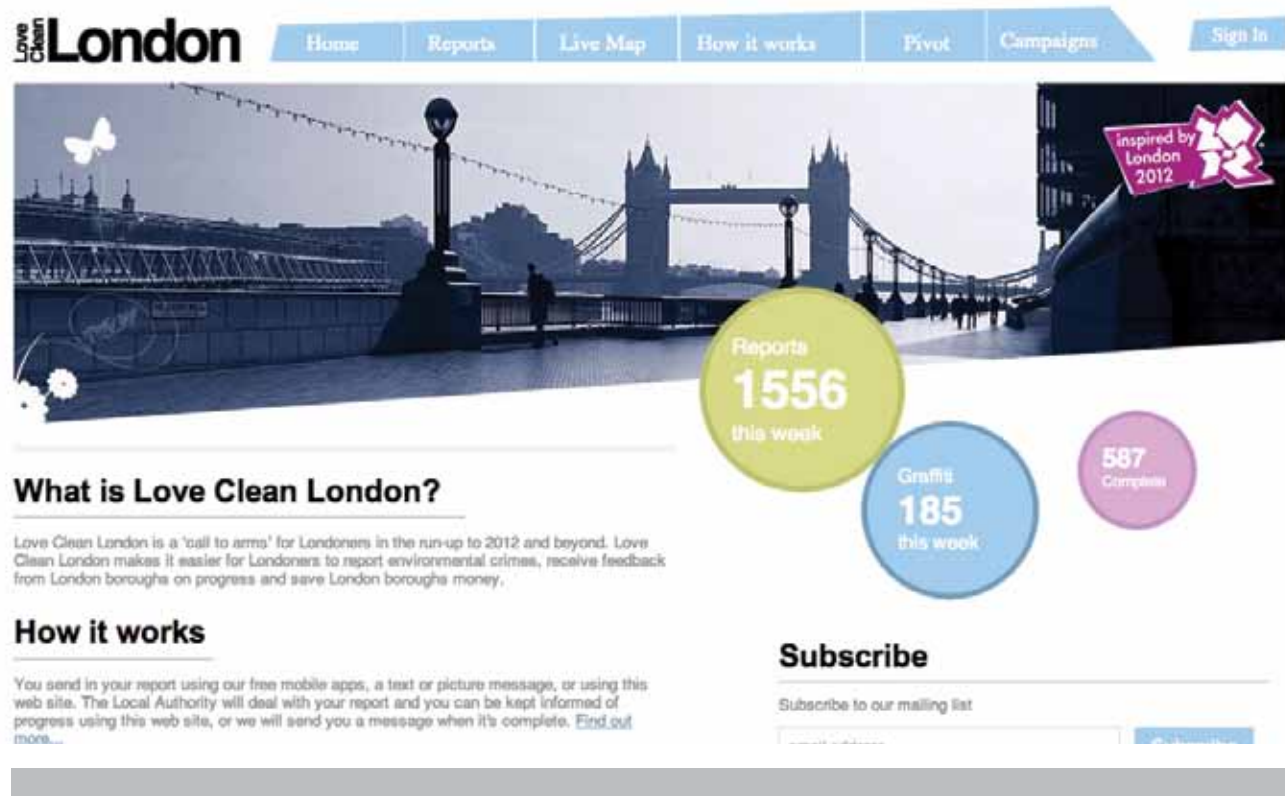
Love Clean London

Home Reports Live Map How it works Pivot Campaigns Sign In

inspired by London 2012

Reports 1556 this week

Graffiti 185 this week

587 Complete

What is Love Clean London?

Love Clean London is a 'call to arms' for Londoners in the run-up to 2012 and beyond. Love Clean London makes it easier for Londoners to report environmental crimes, receive feedback from London boroughs on progress and save London boroughs money.

How it works

You send in your report using our free mobile apps, a text or picture message, or using this web site. The Local Authority will deal with your report and you can be kept informed of progress using this web site, or we will send you a message when it's complete. Find out more...

Subscribe

Subscribe to our mailing list

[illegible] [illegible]